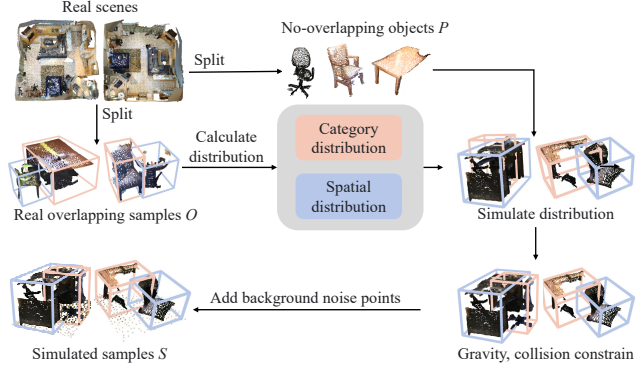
Real scenes

No-overlapping objects $P$

Split

Split

Calculate distribution

Category distribution

Spatial distribution

Real overlapping samples $O$

Simulate distribution

Add background noise points

Simulated samples $S$

Gravity, collision constrain